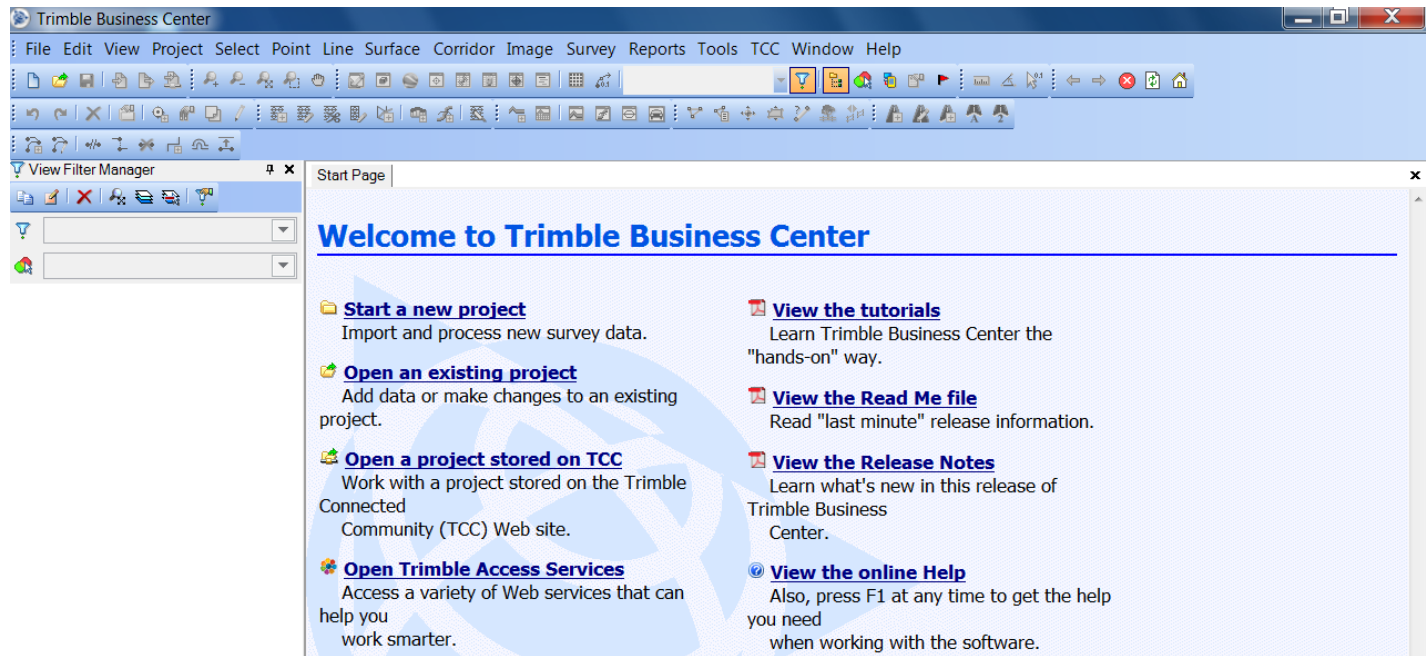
Trimble Business Center

File Edit View Project Select Point Line Surface Corridor Image Survey Reports Tools TCC Window Help

View Filter Manager

Start Page

Welcome to Trimble Business Center

Start a new project
Import and process new survey data.

Open an existing project
Add data or make changes to an existing project.

Open a project stored on TCC
Work with a project stored on the Trimble Connected Community (TCC) Web site.

Open Trimble Access Services
Access a variety of Web services that can help you work smarter.

View the tutorials
Learn Trimble Business Center the "hands-on" way.

View the Read Me file
Read "last minute" release information.

View the Release Notes
Learn what's new in this release of Trimble Business Center.

View the online Help
Also, press F1 at any time to get the help you need when working with the software.